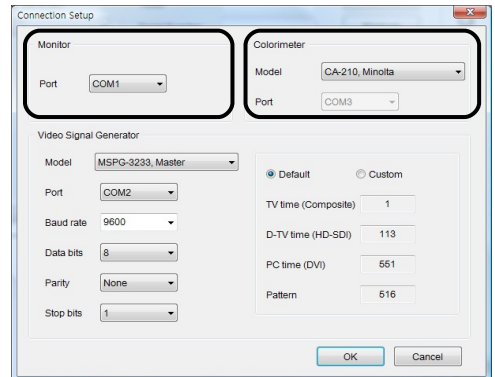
Connection Setup

Monitor

Port COM1

Colorimeter

Model CA-210, Minolta

Port COM3

Video Signal Generator

Model MSPG-3233, Master

Port COM2

Baud rate 9600

Data bits 8

Parity None

Stop bits 1

Default Custom

TV time (Composite) 1

D-TV time (HD-SDI) 113

PC time (DVI) 551

Pattern 516

OK Cancel